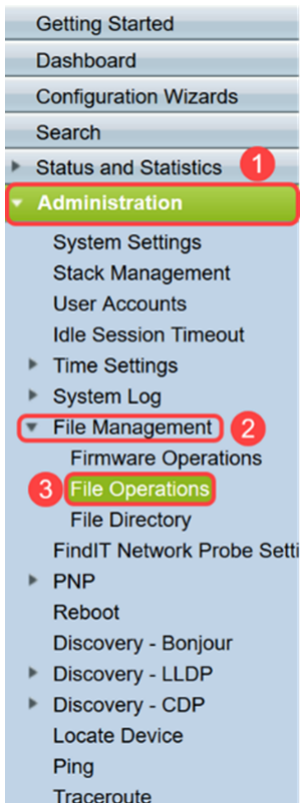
Getting Started
Dashboard
Configuration Wizards
Search
Status and Statistics
1
Administration
System Settings
Stack Management
User Accounts
Idle Session Timeout
Time Settings
System Log
File Management
2
Firmware Operations
3
File Operations
File Directory
FindIT Network Probe Setti
PNP
Reboot
Discovery - Bonjour
Discovery - LLDP
Discovery - CDP
Locate Device
Ping
Traceroute